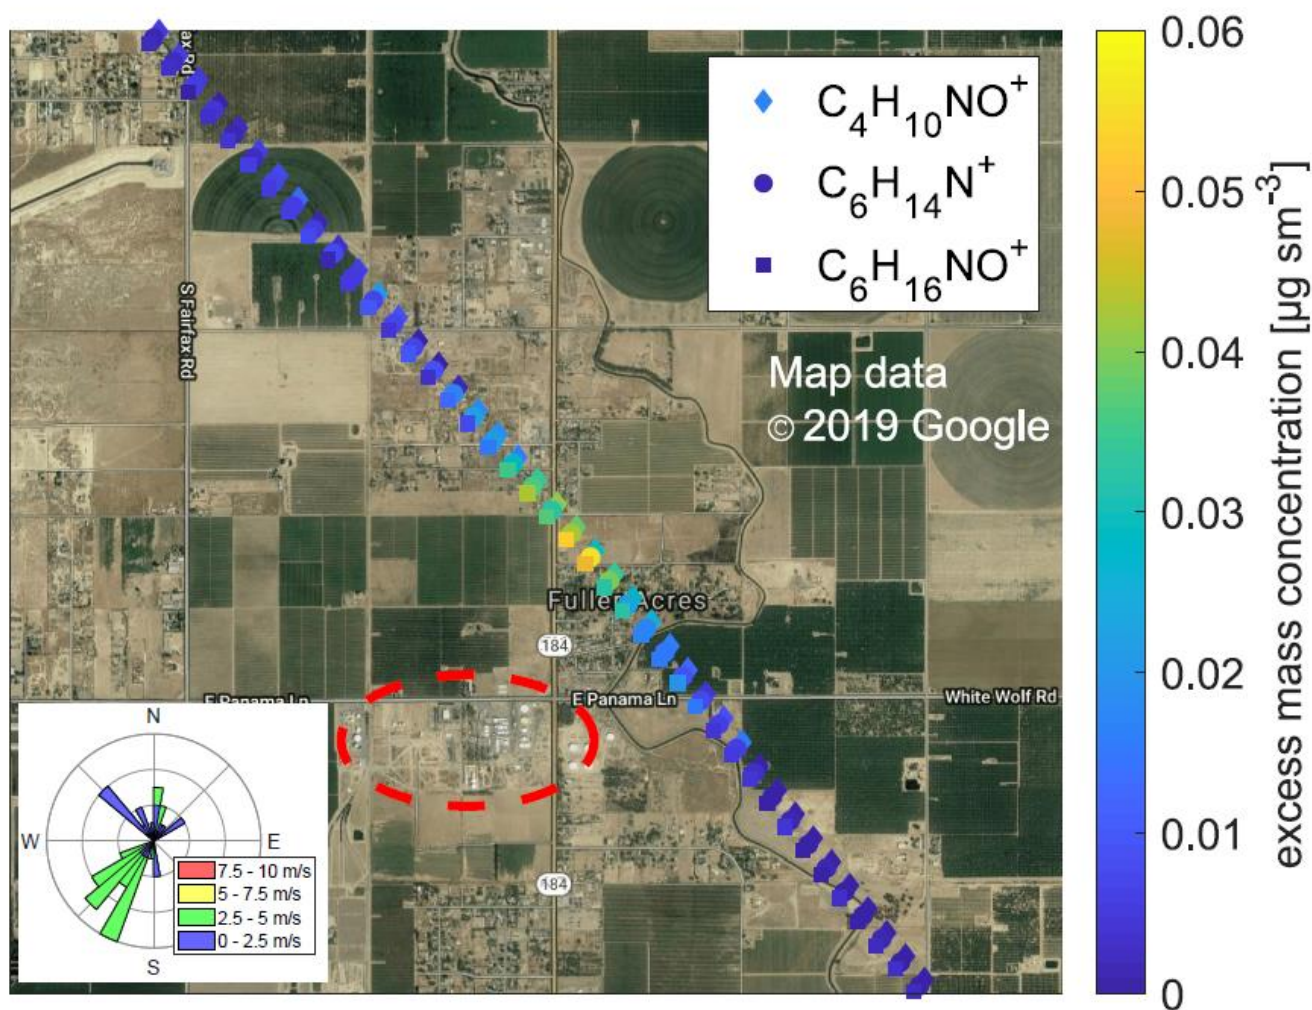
$C_4H_{10}NO^+$
$C_6H_{14}N^+$
$C_6H_{16}NO^+$

Map data © 2019 Google

ax Rd
S Fairfax Rd
Fuller Acres
184
E Panama Ln
E Panama Ln
White Wolf Rd
184

N
W
E
S
7.5 - 10 m/s
5 - 7.5 m/s
2.5 - 5 m/s
0 - 2.5 m/s

0.06
0.05
0.04
0.03
0.02
0.01
0
excess mass concentration [μg sm$^{-3}$]